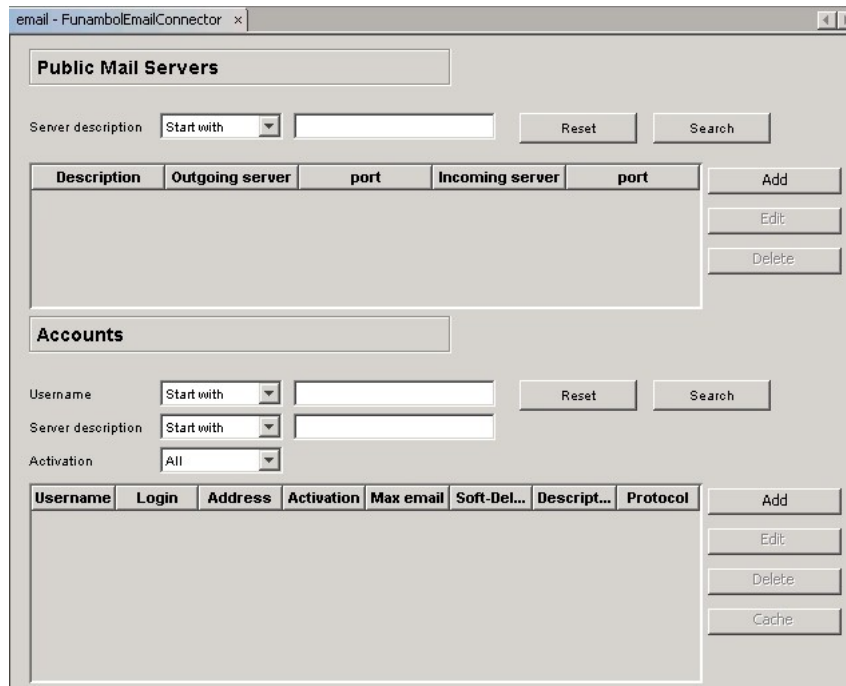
email - FunambolEmailConnector ×

Public Mail Servers

Server description Start with Reset Search

| Description | Outgoing server | port | Incoming server | port |
|---|---|---|---|---|

Add
Edit
Delete

Accounts

Username Start with Reset Search
Server description Start with
Activation All

| Username | Login | Address | Activation | Max email | Soft-Del... | Descript... | Protocol |
|---|---|---|---|---|---|---|---|

Add
Edit
Delete
Cache